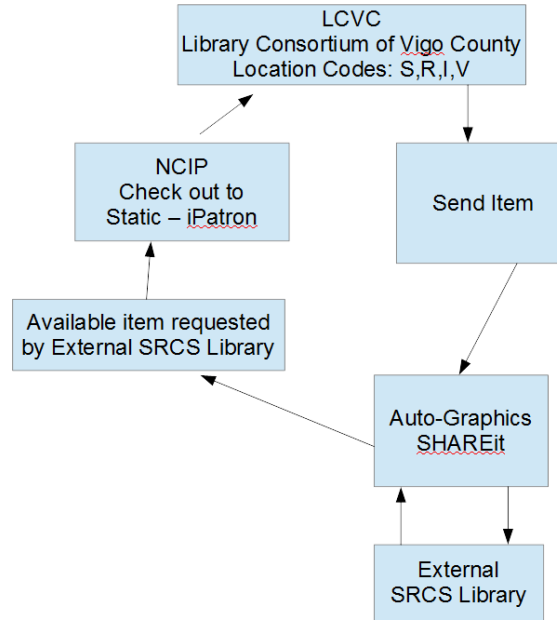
LCVC
Library Consortium of Vigo County
Location Codes: S,R,I,V

Send Item

Auto-Graphics
SHAREit

External
SRCS Library

Available item requested
by External SRCS Library

NCIP
Check out to
Static – iPatron